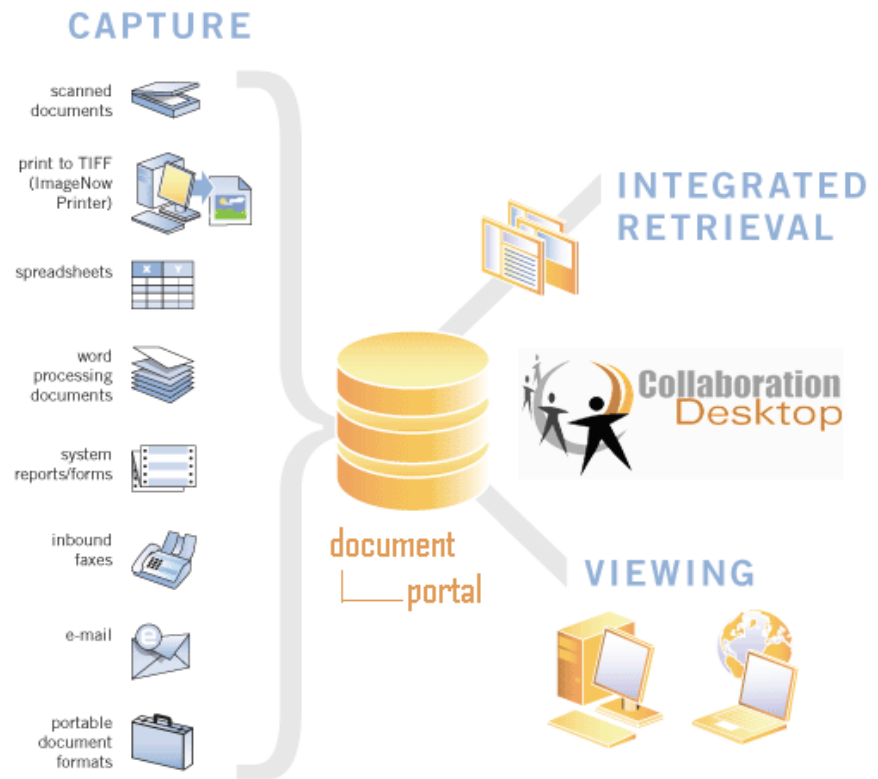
CAPTURE

scanned documents

print to TIFF (ImageNow Printer)

spreadsheets

word processing documents

system reports/forms

inbound faxes

e-mail

portable document formats

INTEGRATED RETRIEVAL

Collaboration Desktop

document portal

VIEWING